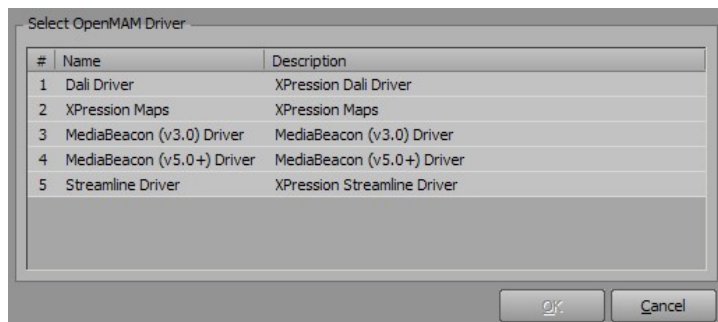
Select OpenMAM Driver

| # | Name | Description |
|---|---|---|
| 1 | Dali Driver | XPression Dali Driver |
| 2 | XPression Maps | XPression Maps |
| 3 | MediaBeacon (v3.0) Driver | MediaBeacon (v3.0) Driver |
| 4 | MediaBeacon (v5.0+) Driver | MediaBeacon (v5.0+) Driver |
| 5 | Streamline Driver | XPression Streamline Driver |

OK
Cancel